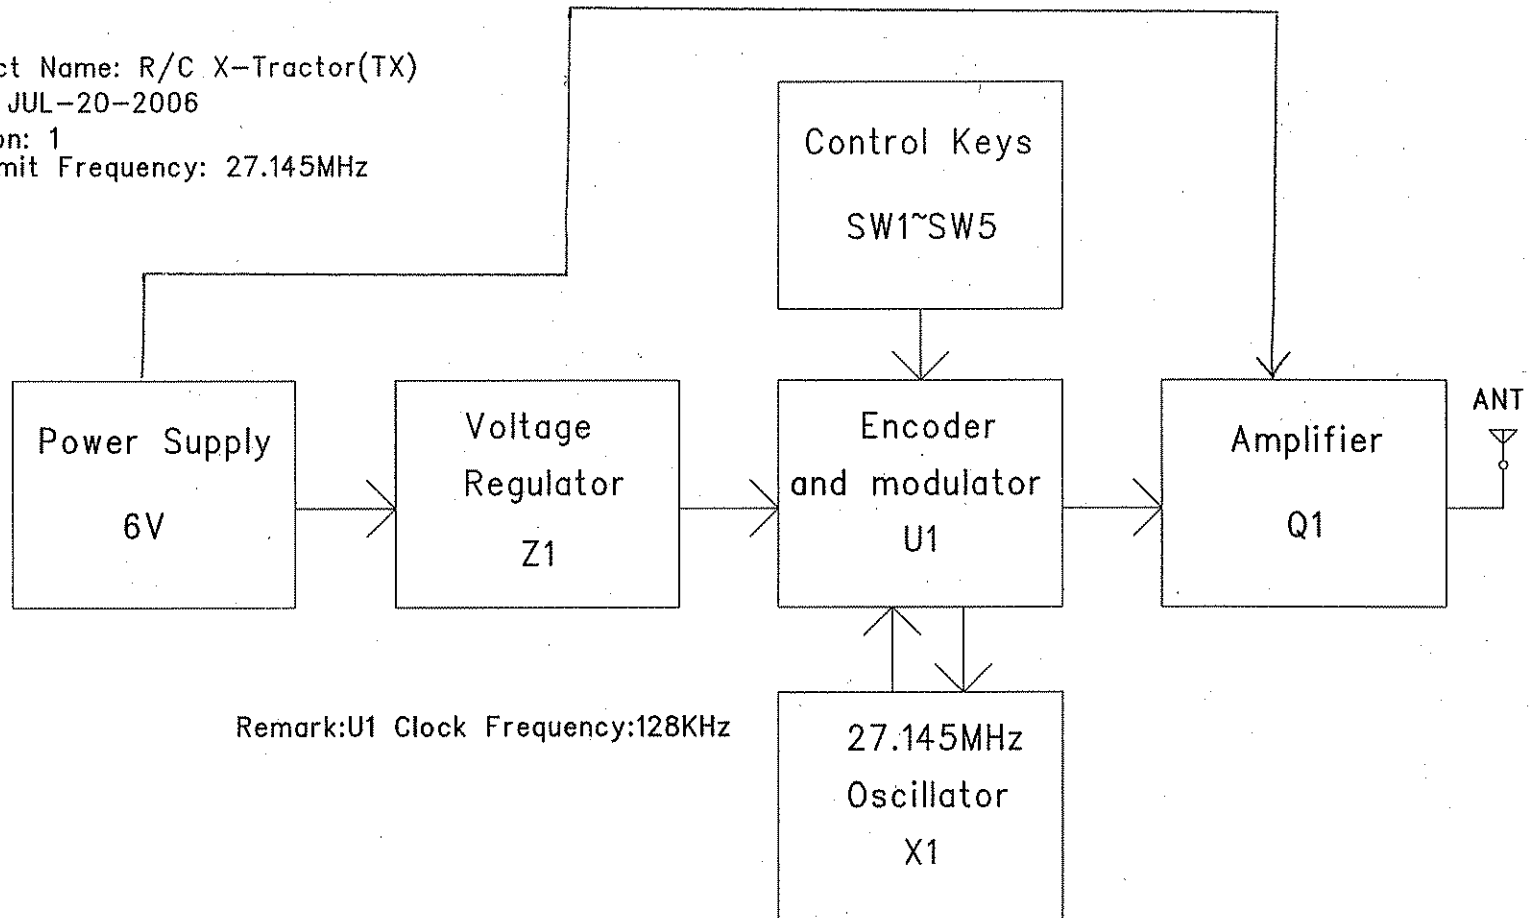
ct Name: R/C X-Tractor(TX)
JUL-20-2006
on: 1
mit Frequency: 27.145MHz

Control Keys
SW1~SW5

Power Supply
6V

Voltage
Regulator
Z1

Encoder
and modulator
U1

Amplifier
Q1

ANT

Remark:U1 Clock Frequency:128KHz

27.145MHz
Oscillator
X1